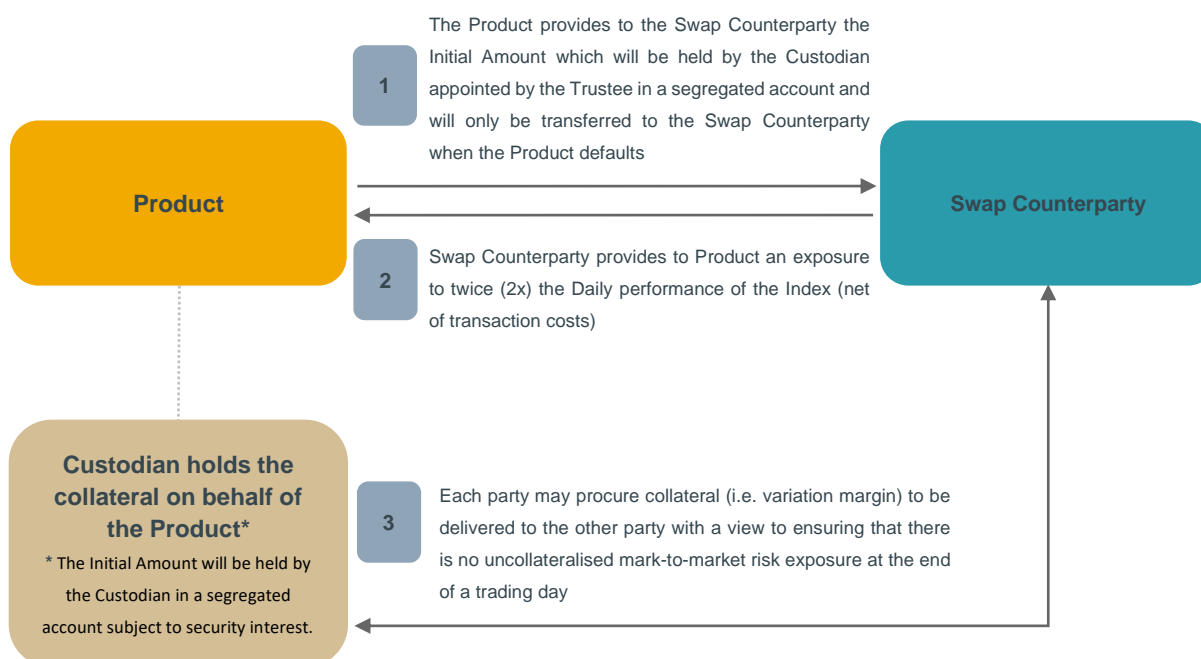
Product

1

The Product provides to the Swap Counterparty the Initial Amount which will be held by the Custodian appointed by the Trustee in a segregated account and will only be transferred to the Swap Counterparty when the Product defaults

Swap Counterparty

2

Swap Counterparty provides to Product an exposure to twice (2x) the Daily performance of the Index (net of transaction costs)

Custodian holds the collateral on behalf of the Product*

* The Initial Amount will be held by the Custodian in a segregated account subject to security interest.

3

Each party may procure collateral (i.e. variation margin) to be delivered to the other party with a view to ensuring that there is no uncollateralised mark-to-market risk exposure at the end of a trading day